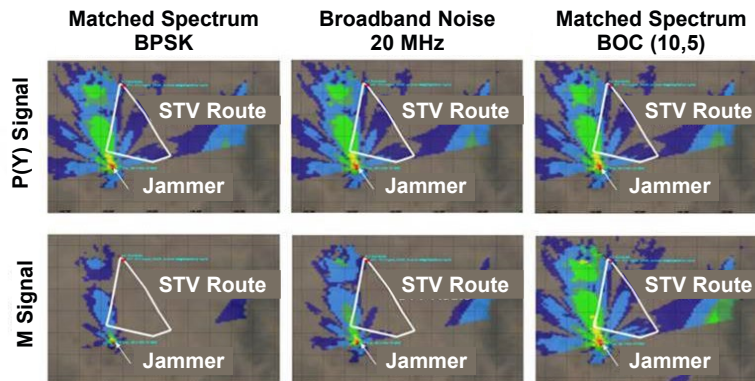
Matched Spectrum BPSK

Broadband Noise 20 MHz

Matched Spectrum BOC (10,5)

P(Y) Signal

STV Route

Jammer

STV Route

Jammer

STV Route

Jammer

M Signal

STV Route

Jammer

STV Route

Jammer

STV Route

Jammer